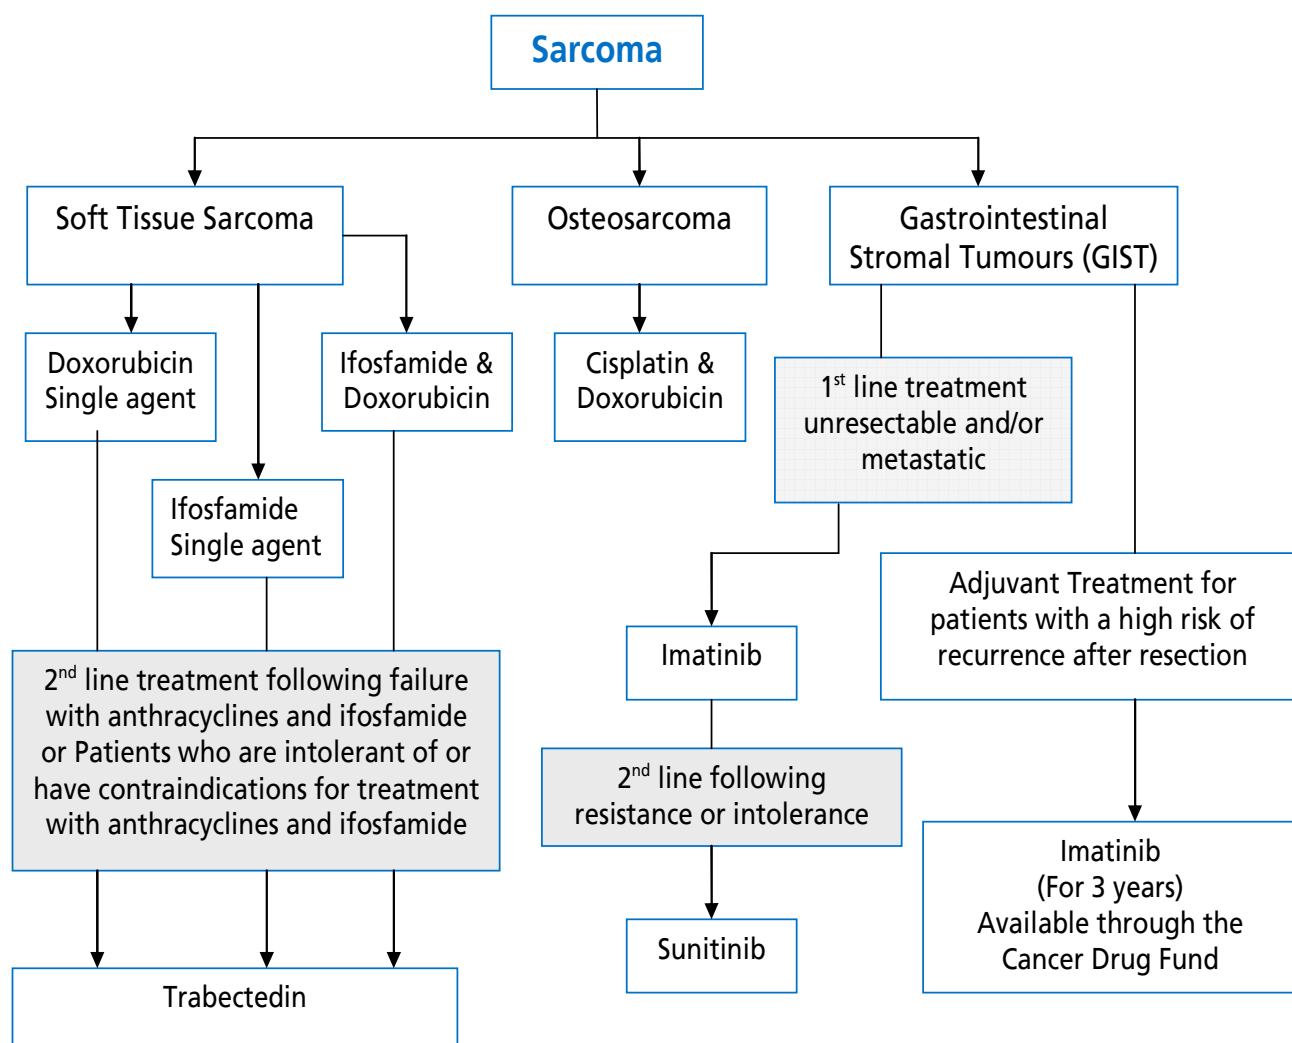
Sarcoma

Soft Tissue Sarcoma

Osteosarcoma

Gastrointestinal Stromal Tumours (GIST)

Doxorubicin Single agent

Ifosfamide & Doxorubicin

Cisplatin & Doxorubicin

1$^{st}$ line treatment unresectable and/or metastatic

Ifosfamide Single agent

Adjuvant Treatment for patients with a high risk of recurrence after resection

Imatinib

2$^{nd}$ line treatment following failure with anthracyclines and ifosfamide or Patients who are intolerant of or have contraindications for treatment with anthracyclines and ifosfamide

2$^{nd}$ line following resistance or intolerance

Imatinib (For 3 years) Available through the Cancer Drug Fund

Sunitinib

Trabectedin